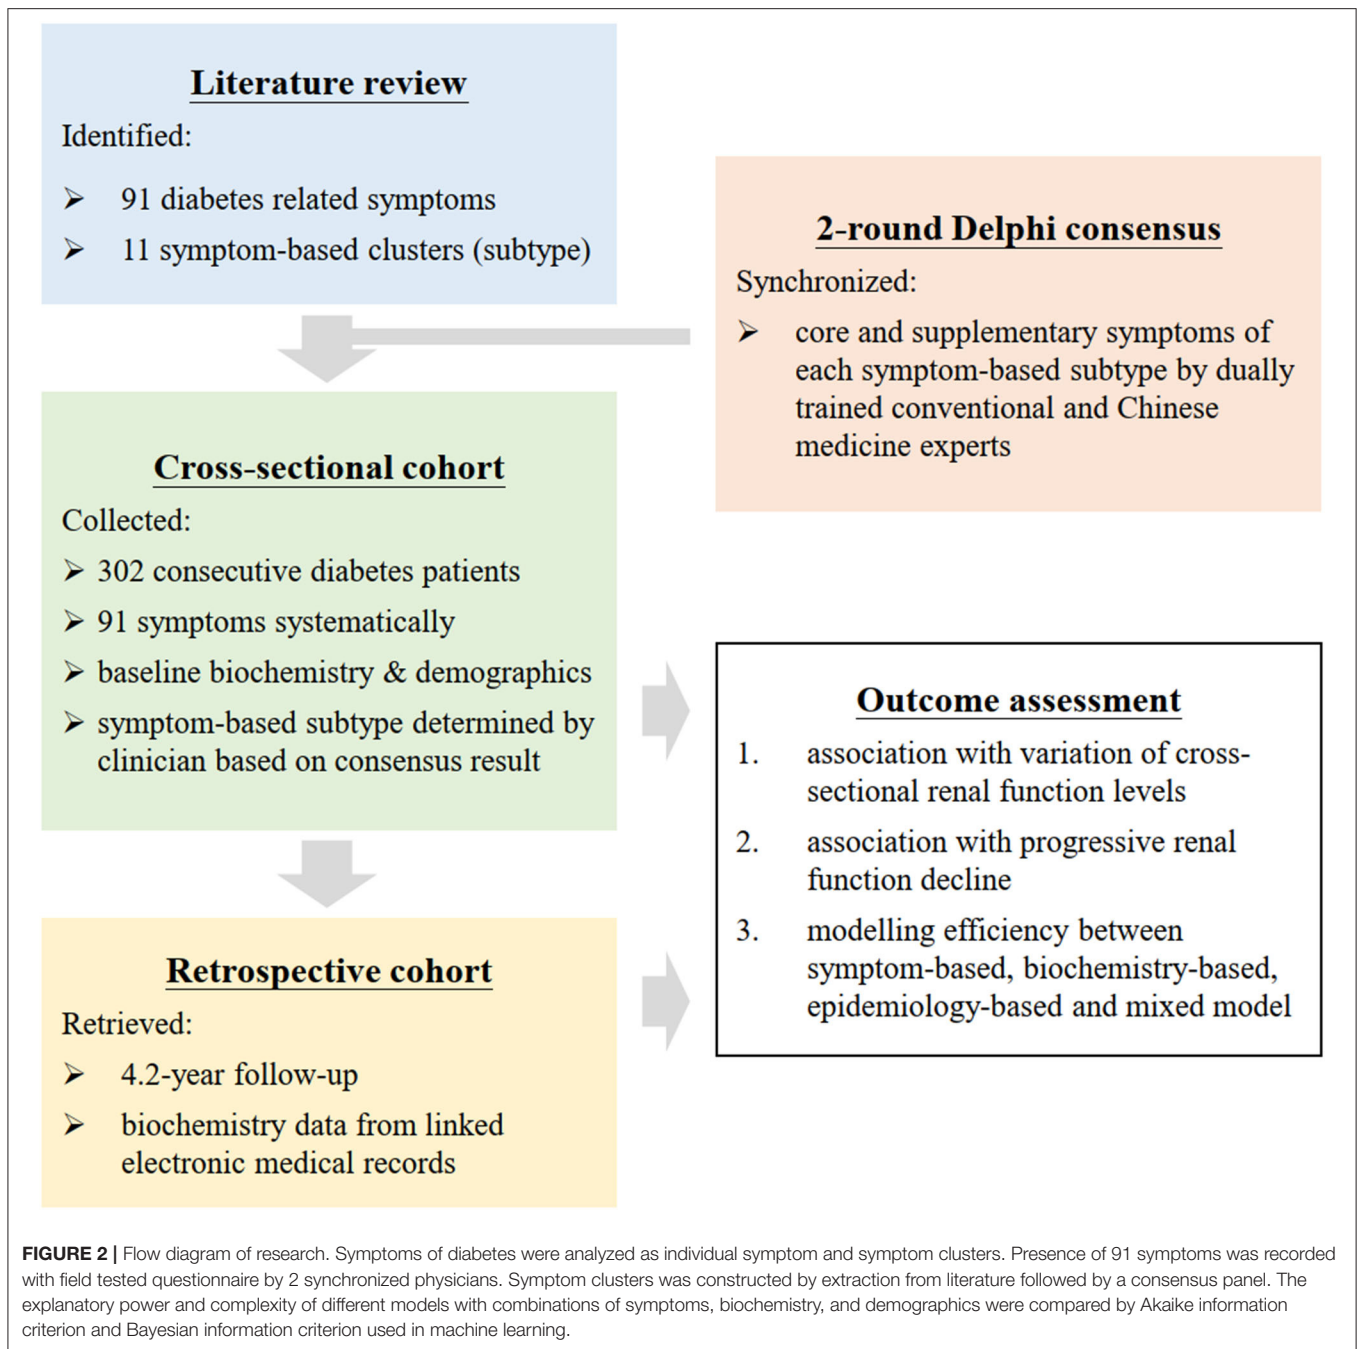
Literature review

Identified:

➤ 91 diabetes related symptoms

➤ 11 symptom-based clusters (subtype)

2-round Delphi consensus

Synchronized:

➤ core and supplementary symptoms of each symptom-based subtype by dually trained conventional and Chinese medicine experts

Cross-sectional cohort

Collected:

➤ 302 consecutive diabetes patients

➤ 91 symptoms systematically

➤ baseline biochemistry & demographics

➤ symptom-based subtype determined by clinician based on consensus result

Outcome assessment

1. association with variation of cross-sectional renal function levels

2. association with progressive renal function decline

3. modelling efficiency between symptom-based, biochemistry-based, epidemiology-based and mixed model

Retrospective cohort

Retrieved:

➤ 4.2-year follow-up

➤ biochemistry data from linked electronic medical records

FIGURE 2 | Flow diagram of research. Symptoms of diabetes were analyzed as individual symptom and symptom clusters. Presence of 91 symptoms was recorded with field tested questionnaire by 2 synchronized physicians. Symptom clusters was constructed by extraction from literature followed by a consensus panel. The explanatory power and complexity of different models with combinations of symptoms, biochemistry, and demographics were compared by Akaike information criterion and Bayesian information criterion used in machine learning.